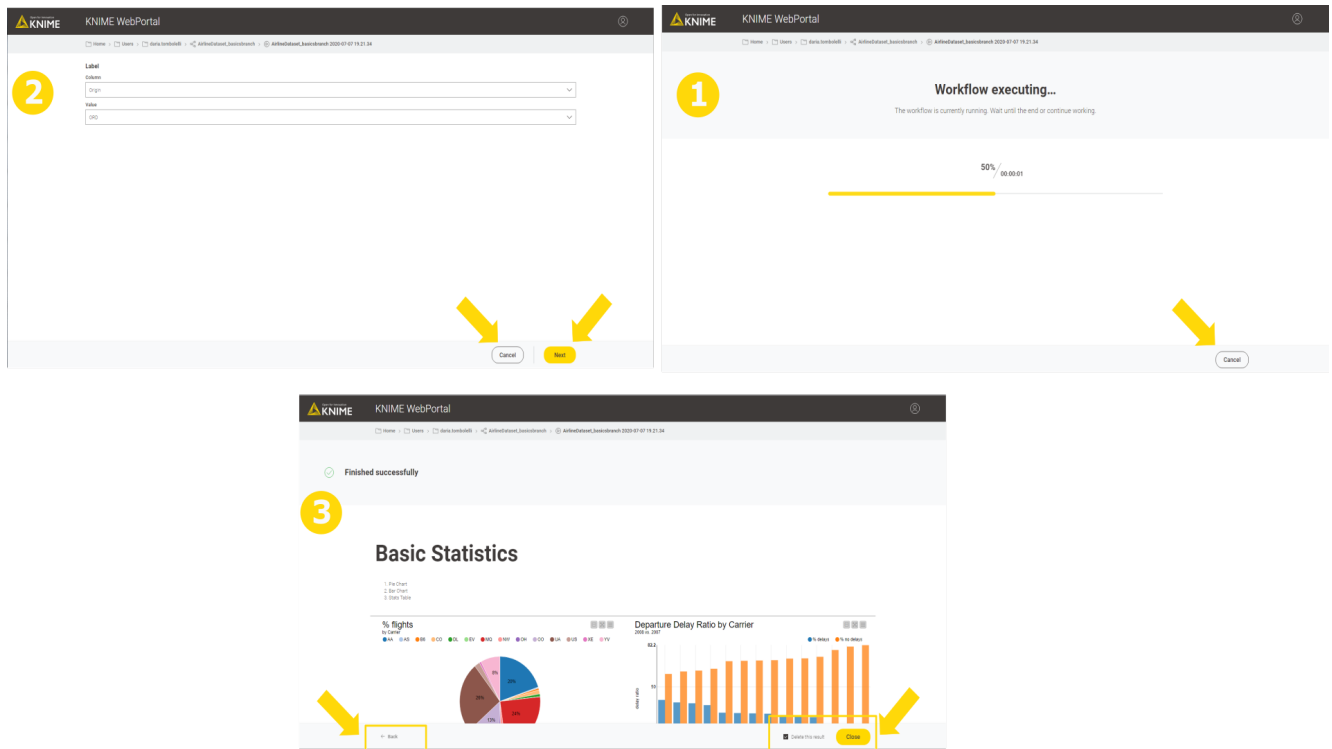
KNIME WebPortal

Home > Users > daria.tombolelli > AirlineDataset_basicsbranch > AirlineDataset_basicsbranch 2020-07-07 19.21.34

2

Label

Column

Origin

Value

ORD

Cancel

Next

KNIME WebPortal

Home > Users > daria.tombolelli > AirlineDataset_basicsbranch > AirlineDataset_basicsbranch 2020-07-07 19.21.34

1

Workflow executing...

The workflow is currently running. Wait until the end or continue working.

50% / 00:00:01

Cancel

KNIME WebPortal

Home > Users > daria.tombolelli > AirlineDataset_basicsbranch > AirlineDataset_basicsbranch 2020-07-07 19.21.34

Finished successfully

3

Basic Statistics

1. Pie Chart
2. Bar Chart
3. Stats Table

% flights
by Carrier

AA AS B6 CO DL EV HA MQ NW OH OO UA US XE YV

8%
28%
25%
23%
13%

Departure Delay Ratio by Carrier
2008 vs. 2007

% delays % no delays

52.2

50

delay ratio

Back

Delete this result

Close